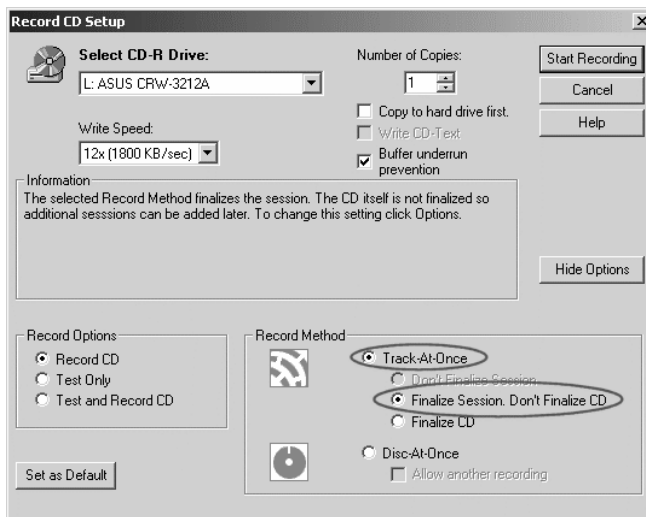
Record CD Setup

Select CD-R Drive:
L: ASUS CRW-3212A

Number of Copies:
1

Start Recording
Cancel
Help

Copy to hard drive first.
Write CD-Text
Buffer underrun prevention

Write Speed:
12x (1800 KB/sec)

Information
The selected Record Method finalizes the session. The CD itself is not finalized so additional sesssions can be added later. To change this setting click Options.

Hide Options

Record Options
Record CD
Test Only
Test and Record CD

Record Method
Track-At-Once
Don't Finalize Session
Finalize Session. Don't Finalize CD
Finalize CD
Disc-At-Once
Allow another recording

Set as Default